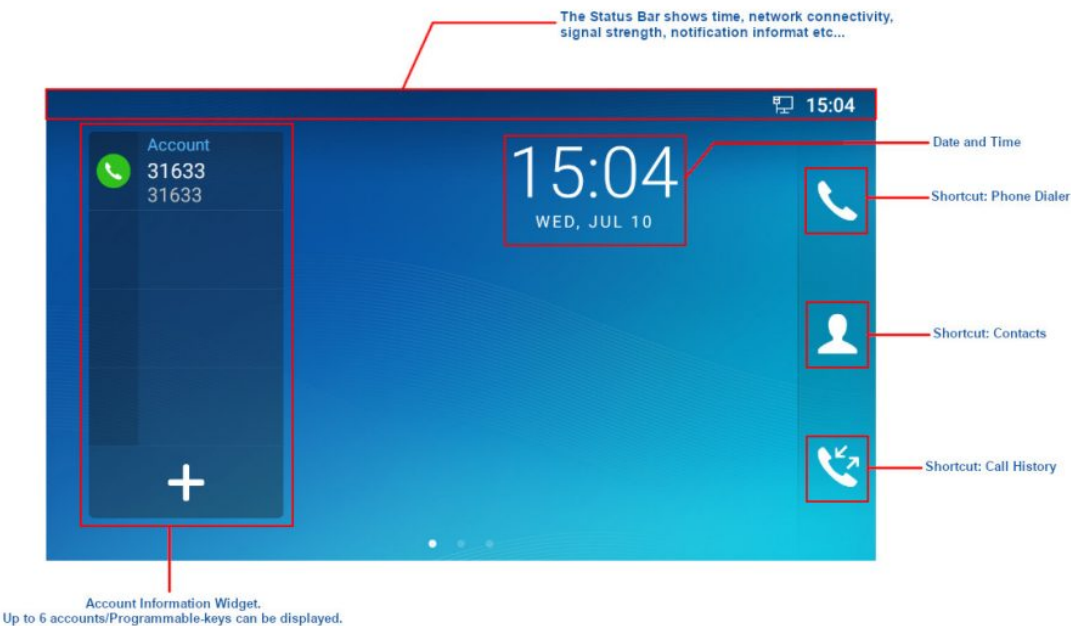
The Status Bar shows time, network connectivity, signal strength, notification informat etc...

15:04

Account
31633
31633

15:04
WED, JUL 10

Date and Time

Shortcut: Phone Dialer

Shortcut: Contacts

Shortcut: Call History

Account Information Widget.
Up to 6 accounts/Programmable-keys can be displayed.